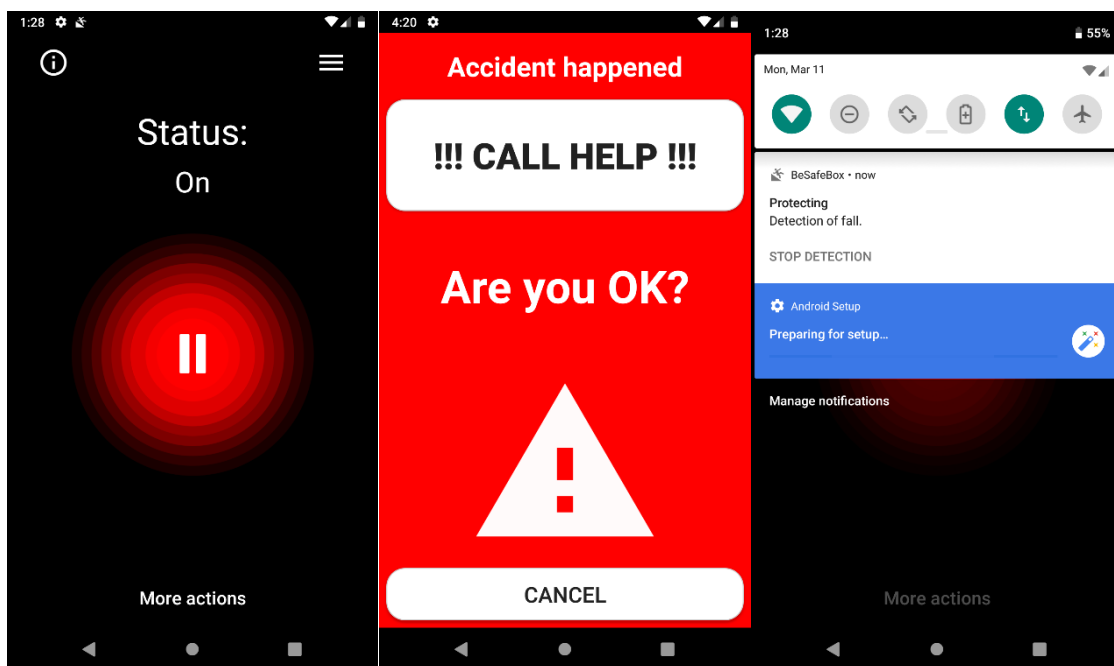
1:28

Status:
On

More actions

4:20

Accident happened

!!! CALL HELP !!!

Are you OK?

CANCEL

1:28
55%

Mon, Mar 11

BeSafeBox • now
Protecting
Detection of fall.
STOP DETECTION

Android Setup
Preparing for setup...

Manage notifications

More actions